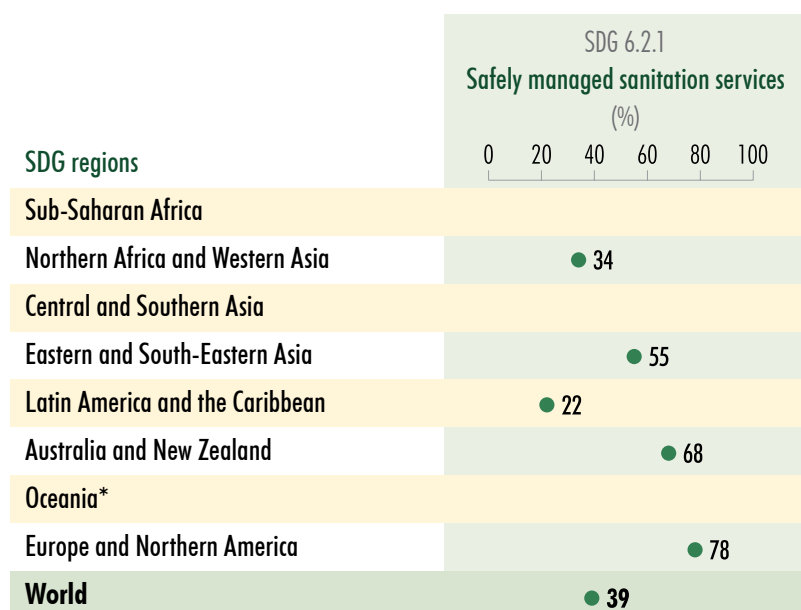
SDG 6.2.1
Safely managed sanitation services
(%)

SDG regions

0 20 40 60 80 100

| SDG regions | Safely managed sanitation services (%) |
|---|---|
| Sub-Saharan Africa | |
| Northern Africa and Western Asia | 34 |
| Central and Southern Asia | |
| Eastern and South-Eastern Asia | 55 |
| Latin America and the Caribbean | 22 |
| Australia and New Zealand | 68 |
| Oceania* | |
| Europe and Northern America | 78 |
| **World** | 39 |